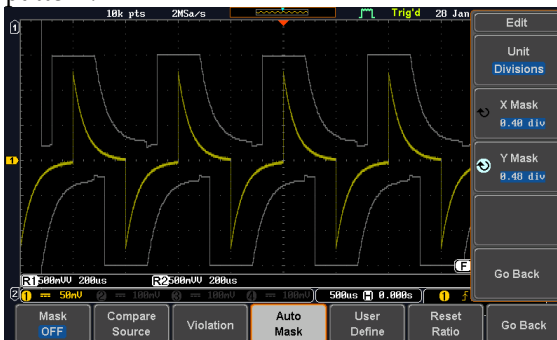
10k pts 2MSa/s Trig'd 28 Jan

Edit

Unit
Divisions

X Mask
0.40 div

Y Mask
0.40 div

Go Back

1

1

R1 500mV 200us R2 500mV 200us

F

2 1 = 50mV 2 = 100mV 3 = 100mV 4 = 100mV 500us H 0.000s 1

Mask
OFF

Compare
Source

Violation

Auto
Mask

User
Define

Reset
Ratio

Go Back